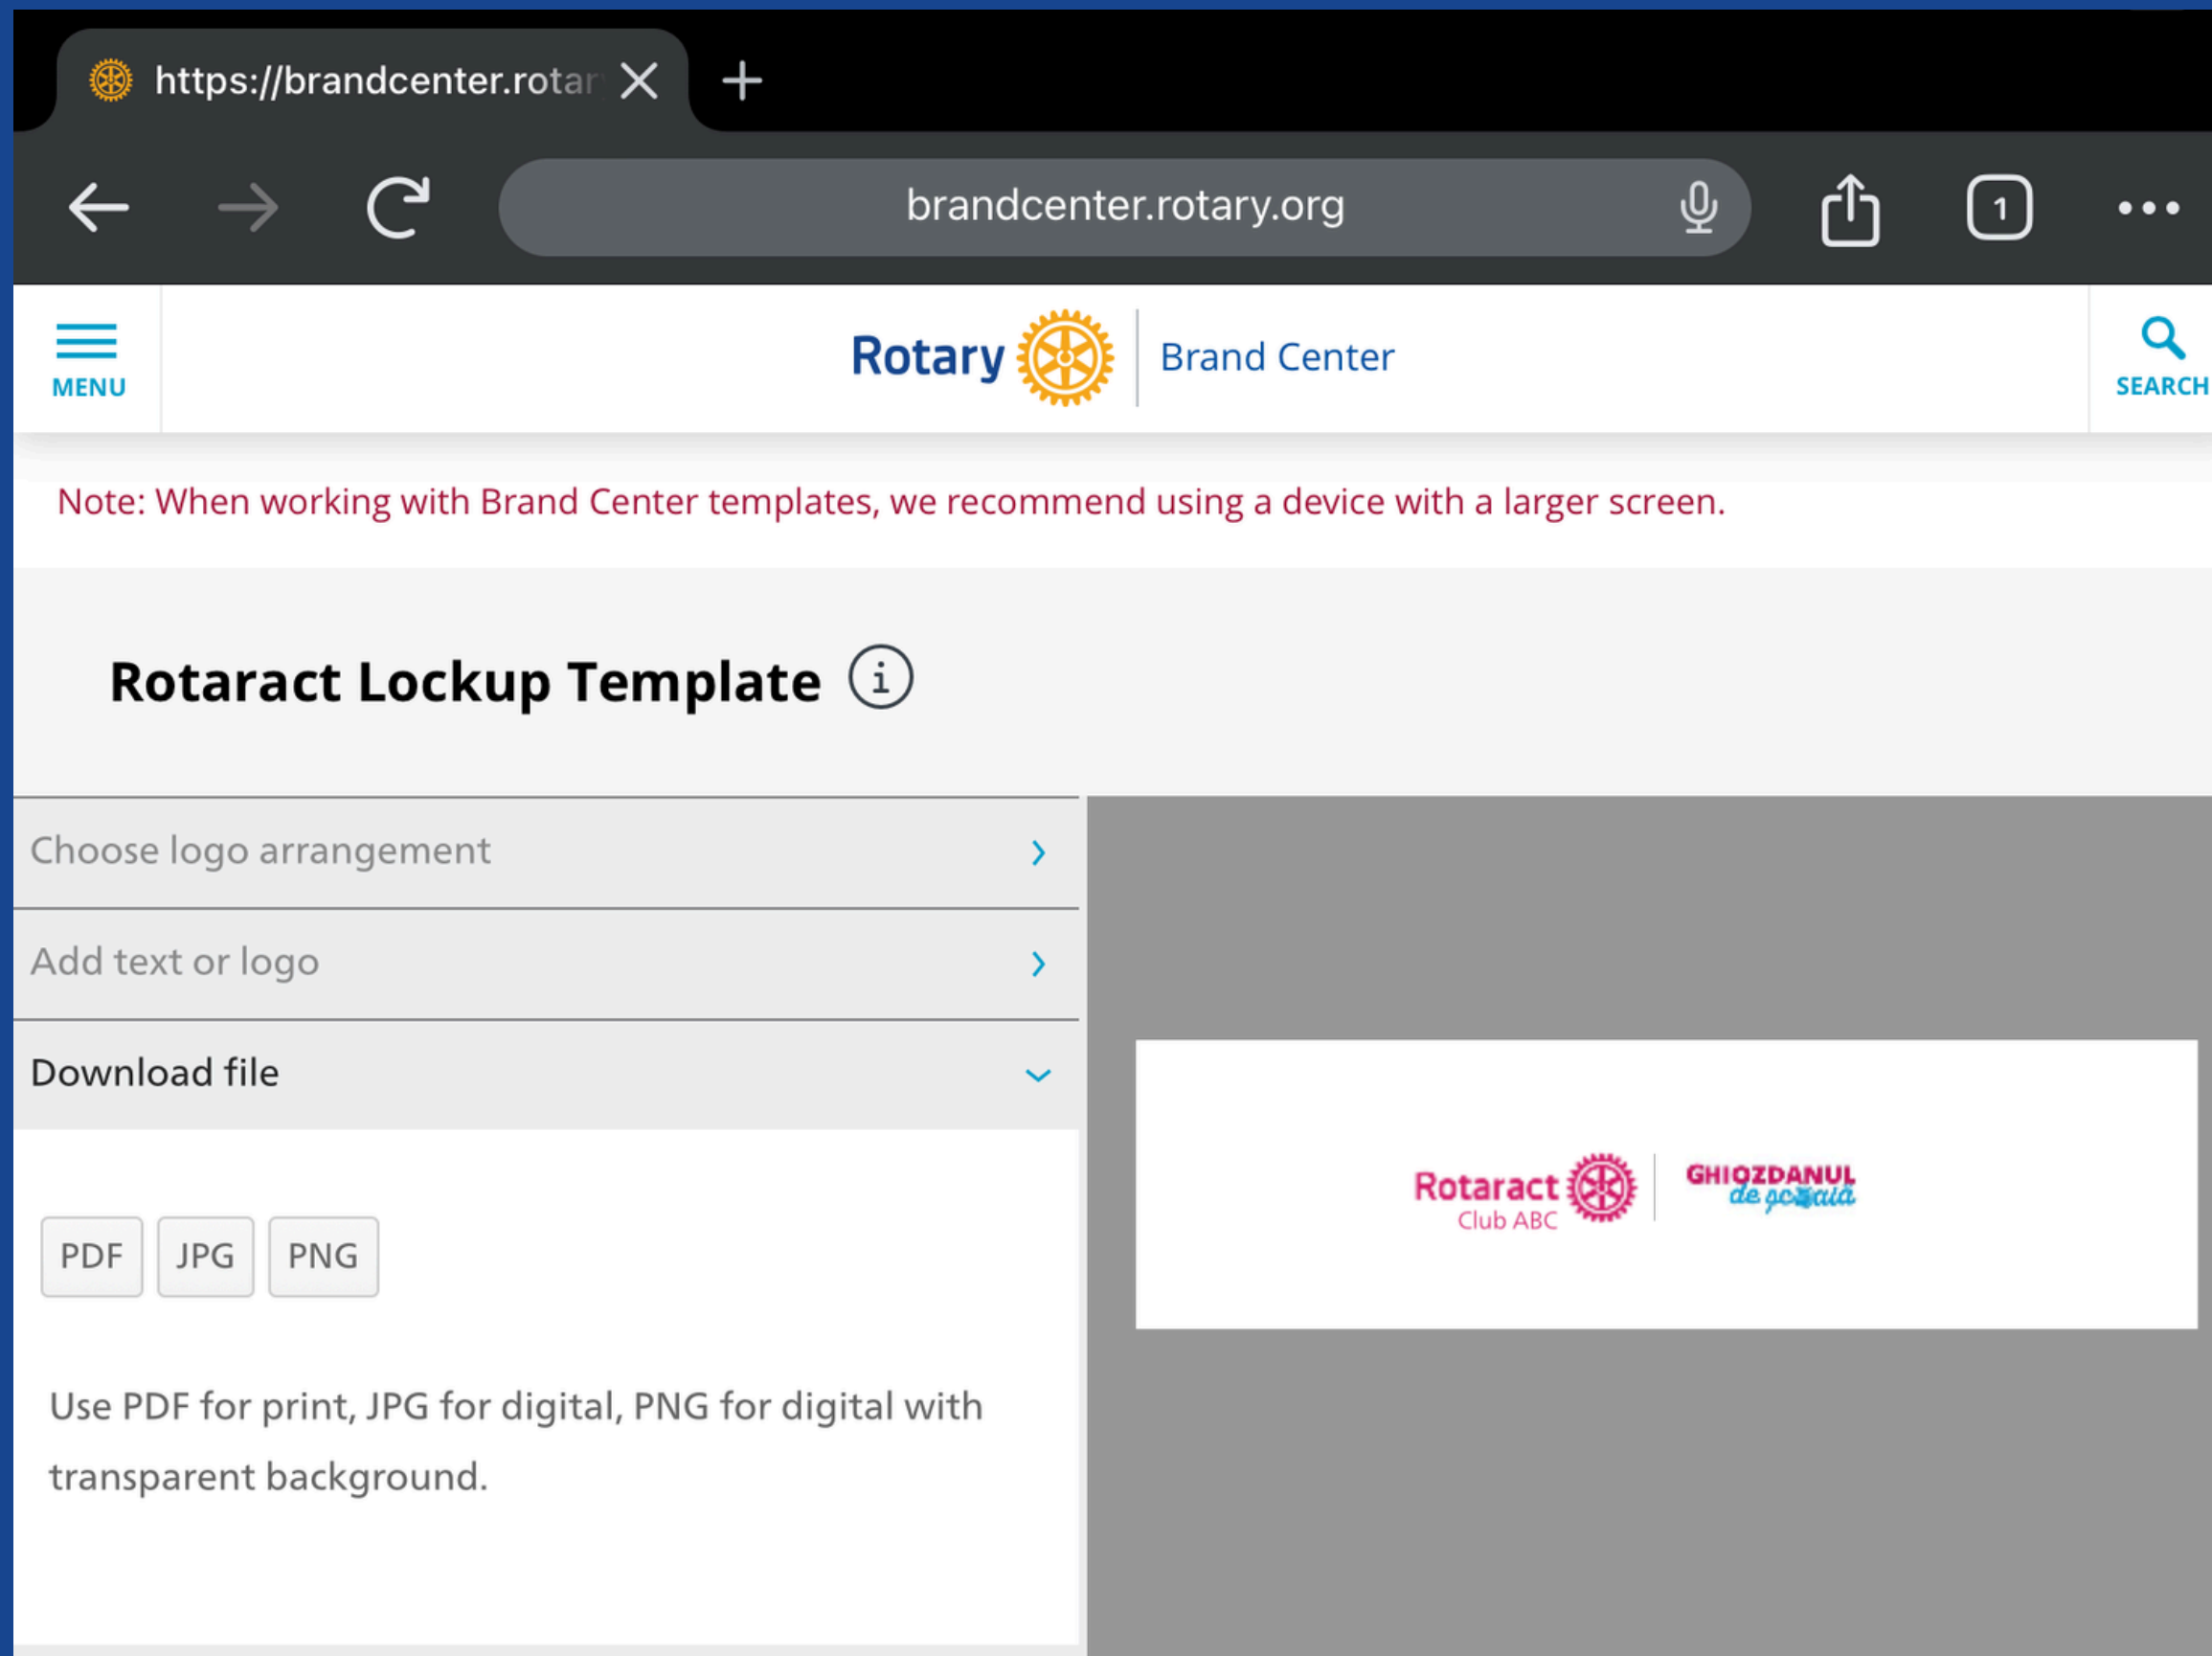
https://brandcenter.rotar

brandcenter.rotary.org

1

MENU

Rotary | Brand Center

SEARCH

Note: When working with Brand Center templates, we recommend using a device with a larger screen.

Rotaract Lockup Template

Choose logo arrangement

Add text or logo

Download file

PDF JPG PNG

Use PDF for print, JPG for digital, PNG for digital with transparent background.

Rotaract Club ABC | GHIOZDANUL de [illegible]